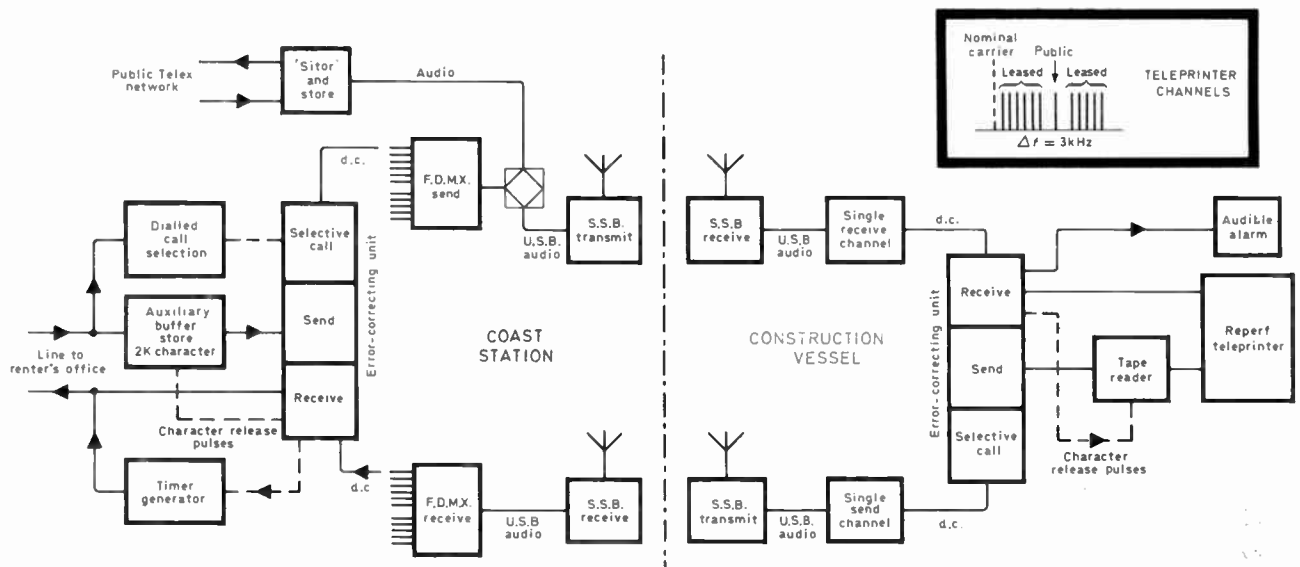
Public Telex network

'Sitor' and store

Audio

Nominal carrier

Public

Leased

Leased

$\Delta f = 3kHz$

TELEPRINTER CHANNELS

d.c.

F.D.M.X. send

S.S.B. transmit

U.S.B. audio

S.S.B receive

U.S.B audio

Single receive channel

d.c.

Audible alarm

Dialled call selection

Selective call

Auxiliary buffer store 2K character

Send

Error-correcting unit

COAST STATION

CONSTRUCTION VESSEL

Receive

Reperf teleprinter

Error-correcting unit

Send

Tape reader

Line to renter's office

Receive

Character release pulses

Selective call

Character release pulses

d.c

Timer generator

F.D.M.X. receive

U.S.B audio

S.S.B. receive

S.S.B. transmit

U.S.B. audio

Single send channel

d.c.